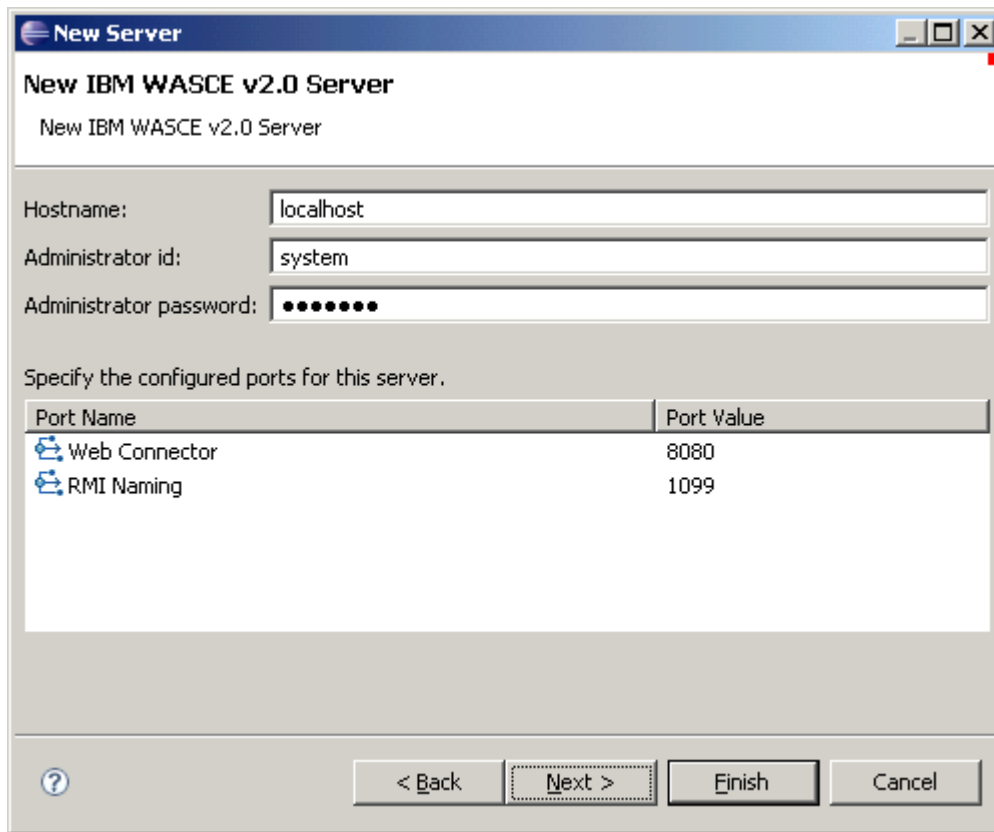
New Server

New IBM WASCE v2.0 Server

New IBM WASCE v2.0 Server

Hostname: localhost

Administrator id: system

Administrator password: •••••••

Specify the configured ports for this server.

| Port Name | Port Value |
|---|---|
| Web Connector | 8080 |
| RMI Naming | 1099 |

?

< Back

Next >

Finish

Cancel